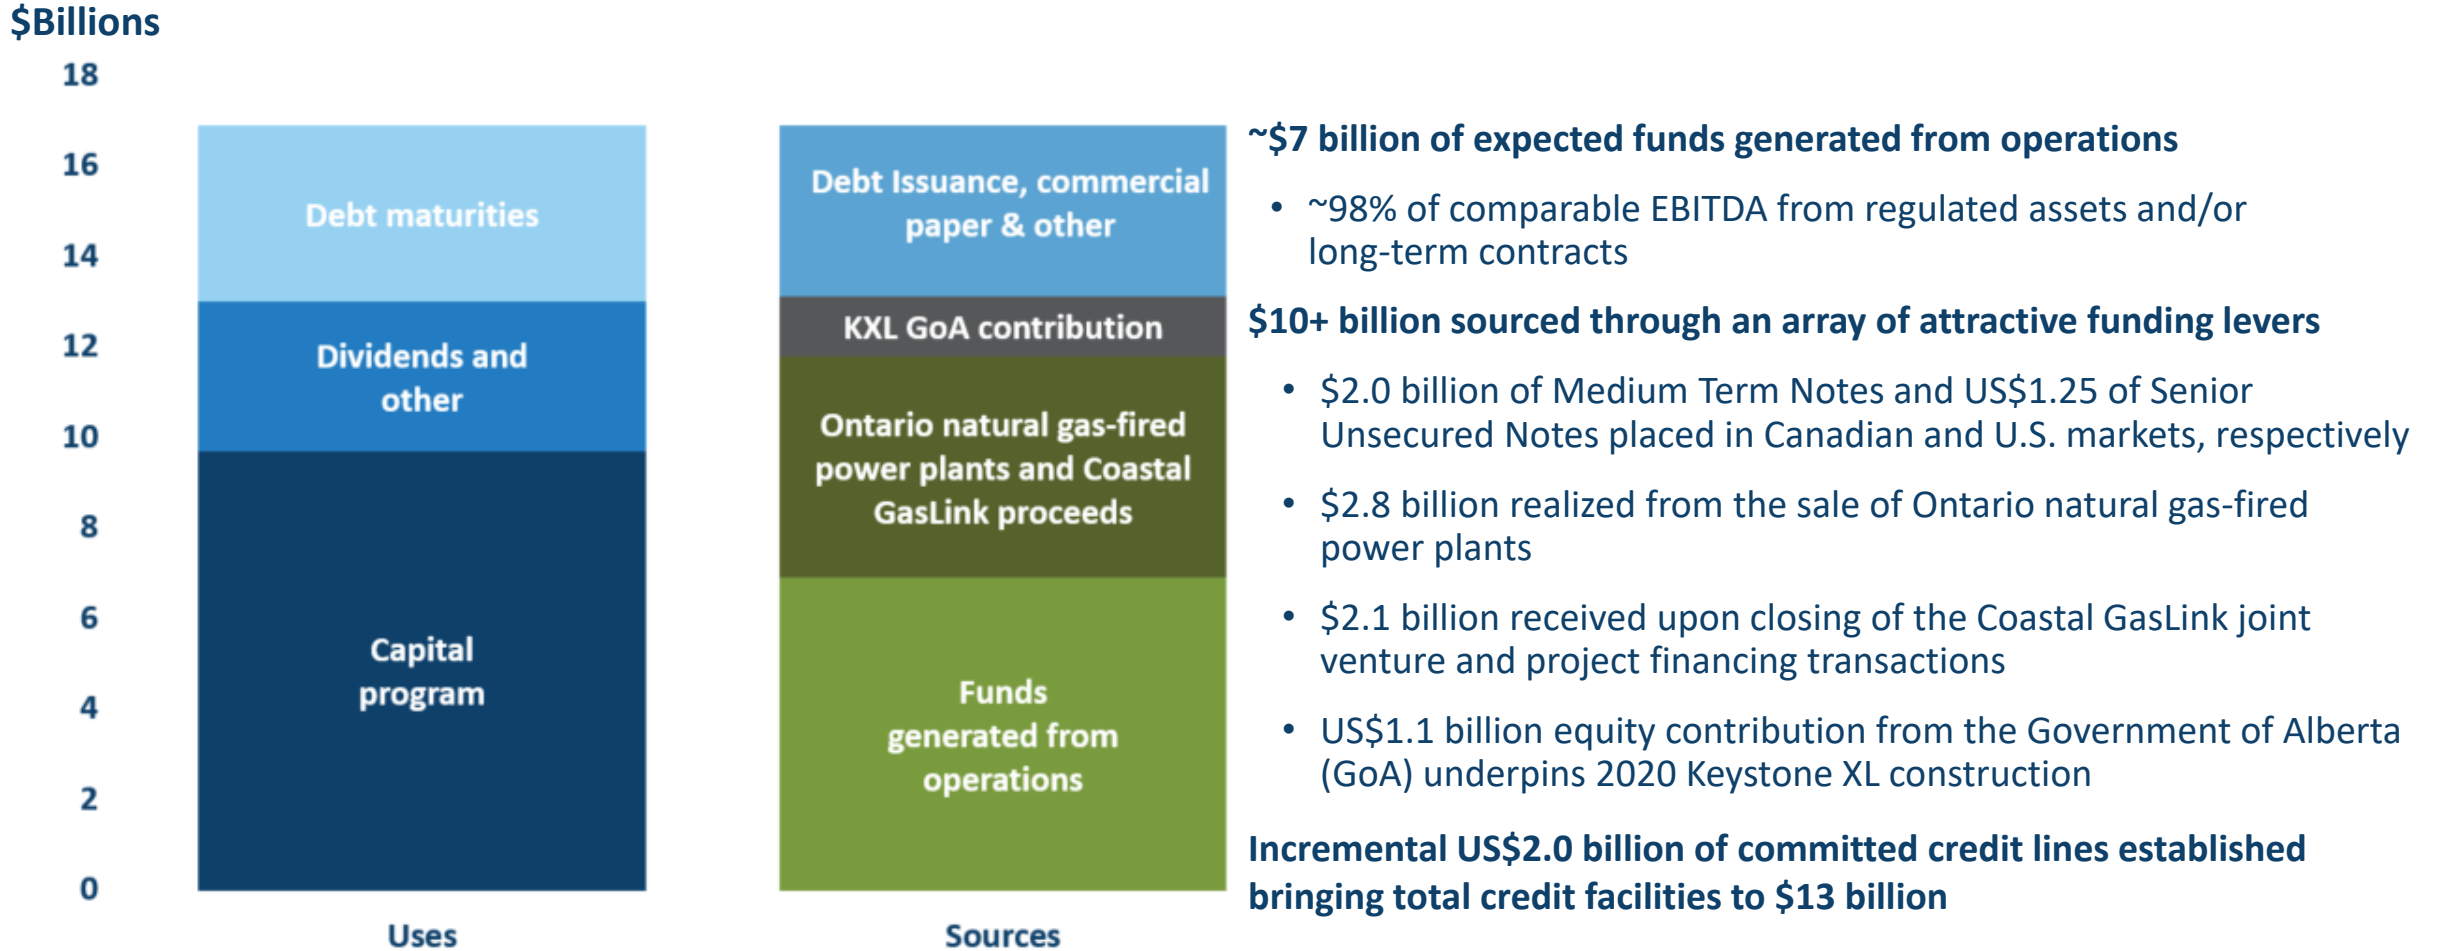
$Billions

18
16
14
12
10
8
6
4
2
0

Debt maturities
Dividends and other
Capital program
Uses

Debt Issuance, commercial paper & other
KXL GoA contribution
Ontario natural gas-fired power plants and Coastal GasLink proceeds
Funds generated from operations
Sources

~$7 billion of expected funds generated from operations

• ~98% of comparable EBITDA from regulated assets and/or long-term contracts

$10+ billion sourced through an array of attractive funding levers

• $2.0 billion of Medium Term Notes and US$1.25 of Senior Unsecured Notes placed in Canadian and U.S. markets, respectively

• $2.8 billion realized from the sale of Ontario natural gas-fired power plants

• $2.1 billion received upon closing of the Coastal GasLink joint venture and project financing transactions

• US$1.1 billion equity contribution from the Government of Alberta (GoA) underpins 2020 Keystone XL construction

Incremental US$2.0 billion of committed credit lines established bringing total credit facilities to $13 billion